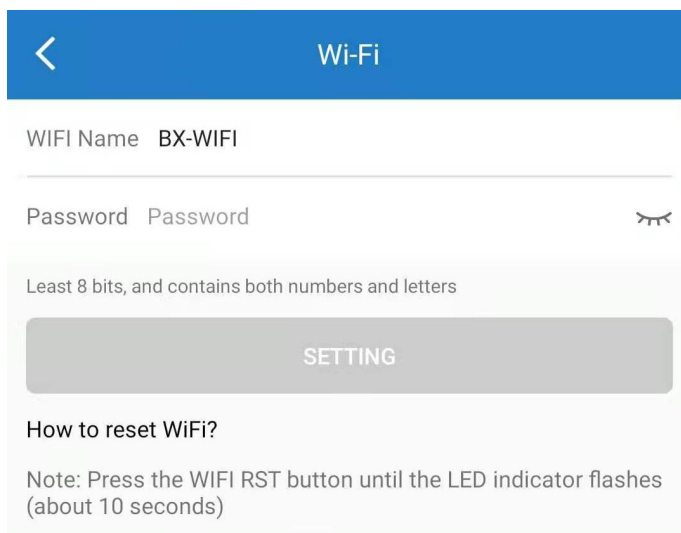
Wi-Fi

WIFI Name BX-WIFI

Password Password

Least 8 bits, and contains both numbers and letters

SETTING

How to reset WiFi?

Note: Press the WIFI RST button until the LED indicator flashes (about 10 seconds)